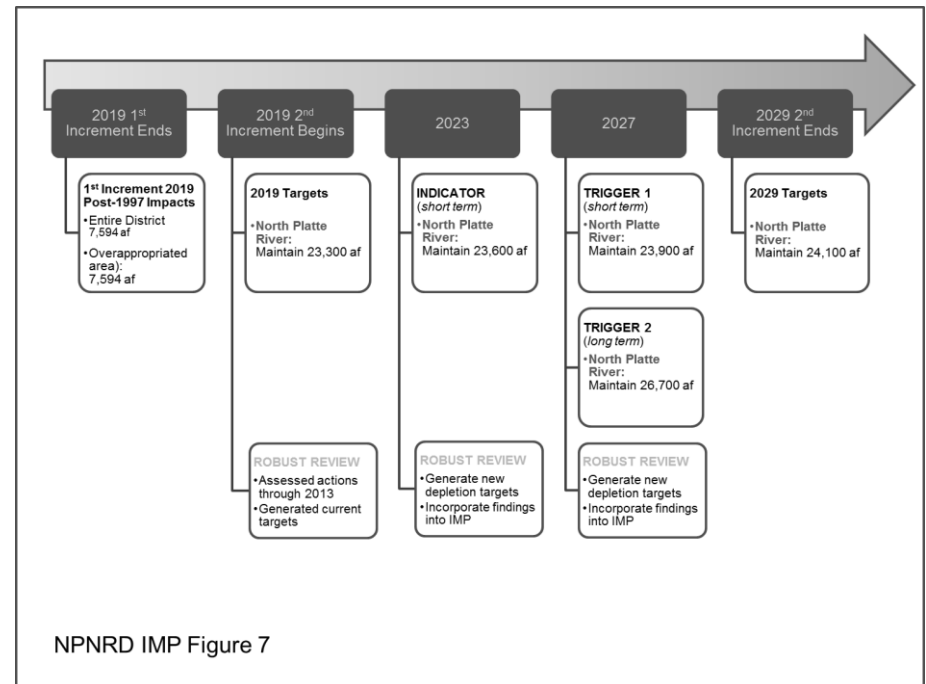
2019 1$^{st}$ Increment Ends

1$^{st}$ Increment 2019 Post-1997 Impacts
• Entire District 7,594 af
• Overappropriated area): 7,594 af

2019 2$^{nd}$ Increment Begins

2019 Targets
• North Platte River: Maintain 23,300 af

ROBUST REVIEW
• Assessed actions through 2013
• Generated current targets

2023

INDICATOR (short term)
• North Platte River: Maintain 23,600 af

ROBUST REVIEW
• Generate new depletion targets
• Incorporate findings into IMP

2027

TRIGGER 1 (short term)
• North Platte River: Maintain 23,900 af

TRIGGER 2 (long term)
• North Platte River: Maintain 26,700 af

ROBUST REVIEW
• Generate new depletion targets
• Incorporate findings into IMP

2029 2$^{nd}$ Increment Ends

2029 Targets
• North Platte River: Maintain 24,100 af

NPNRD IMP Figure 7